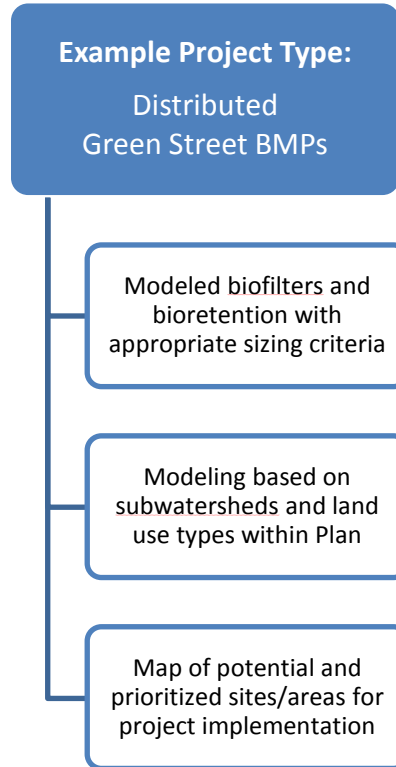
**Example Project Type:**
Distributed Green Street BMPs

Modeled biofilters and bioretention with appropriate sizing criteria

Modeling based on subwatersheds and land use types within Plan

Map of potential and prioritized sites/areas for project implementation